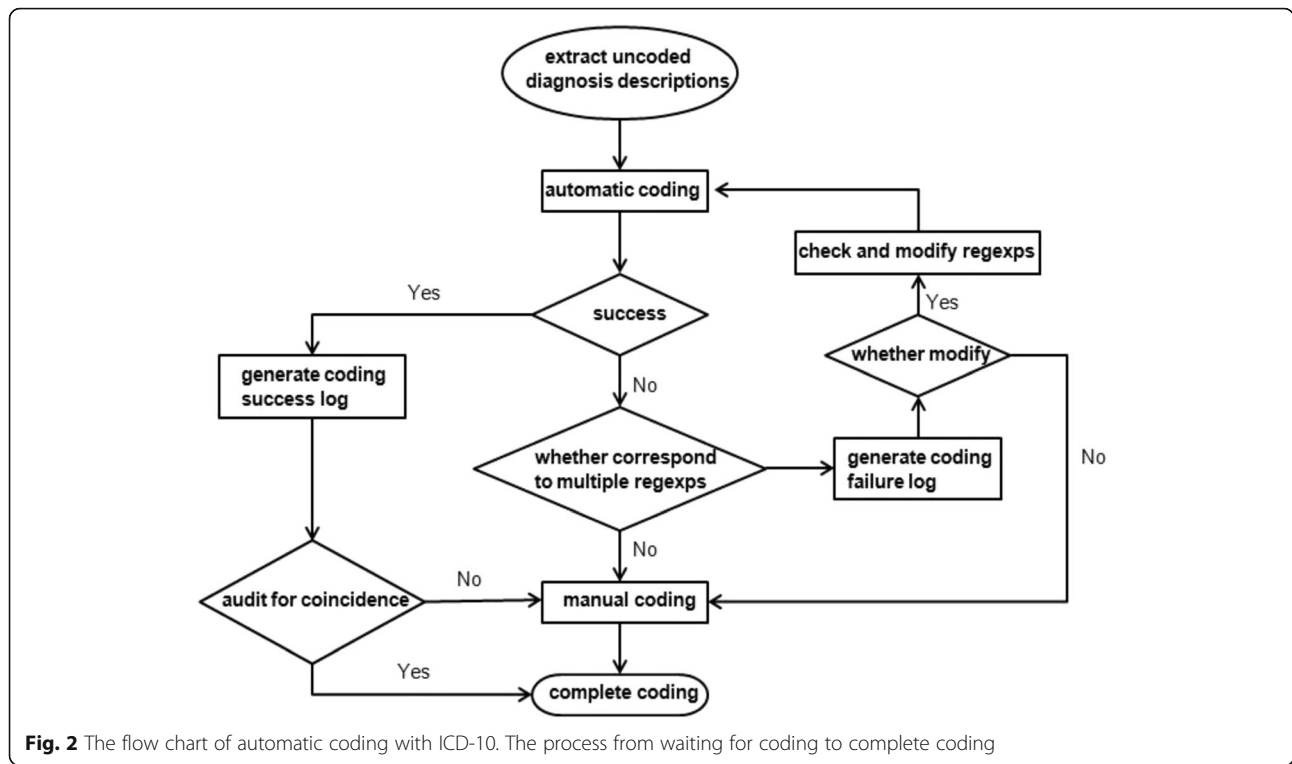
extract uncoded diagnosis descriptions

automatic coding

check and modify regexps

Yes

success

Yes

whether modify

generate coding success log

No

whether correspond to multiple regexps

generate coding failure log

No

No

audit for coincidence

No

manual coding

Yes

complete coding

**Fig. 2** The flow chart of automatic coding with ICD-10. The process from waiting for coding to complete coding